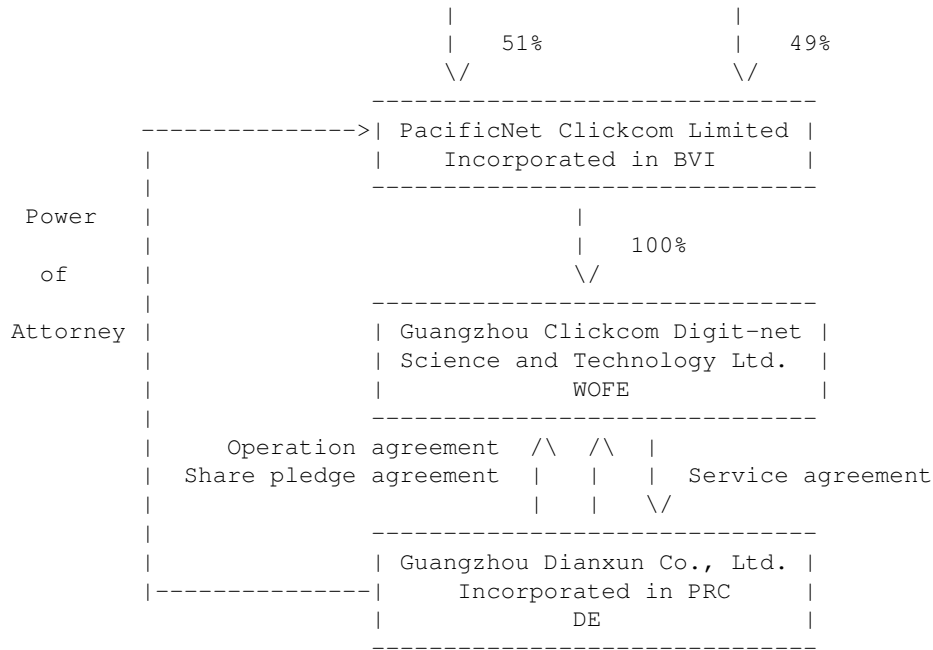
51%

49%

PacificNet Clickcom Limited
Incorporated in BVI

Power of Attorney

100%

Guangzhou Clickcom Digit-net Science and Technology Ltd.
WOFE

Operation agreement
Share pledge agreement

Service agreement

Guangzhou Dianxun Co., Ltd.
Incorporated in PRC
DE